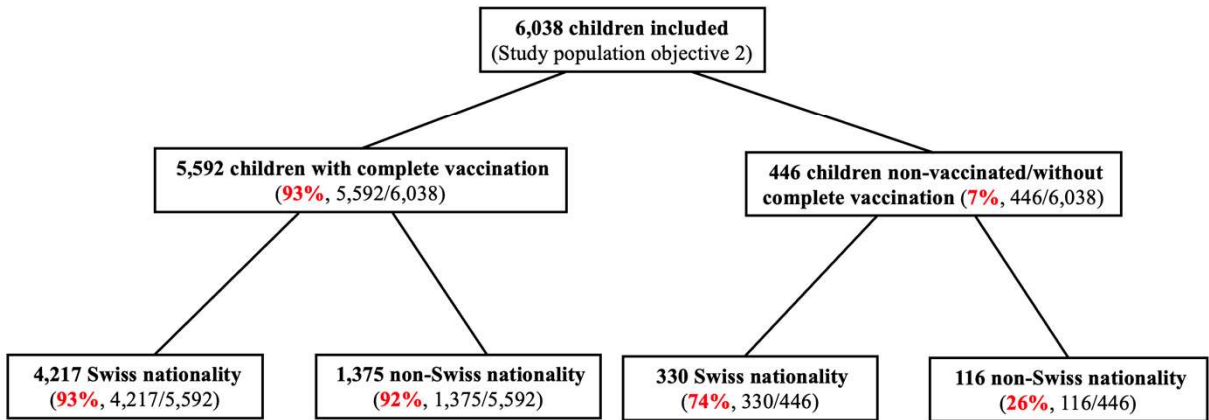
6,038 children included
(Study population objective 2)

5,592 children with complete vaccination
(93%, 5,592/6,038)

446 children non-vaccinated/without complete vaccination (7%, 446/6,038)

4,217 Swiss nationality
(93%, 4,217/5,592)

1,375 non-Swiss nationality
(92%, 1,375/5,592)

330 Swiss nationality
(74%, 330/446)

116 non-Swiss nationality
(26%, 116/446)